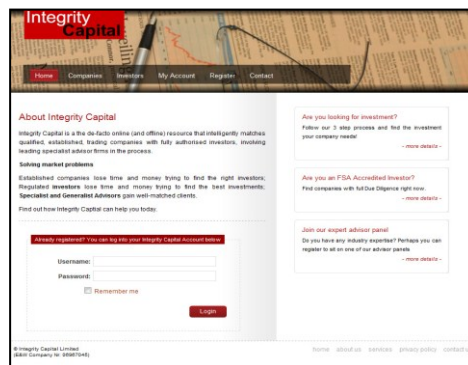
Integrity Capital

Home Companies Investors My Account Register Contact

About Integrity Capital

Integrity Capital is a the de-facto online (and offline) resource that intelligently matches qualified, established, trading companies with fully authorised investors, involving leading specialist advisor firms in the process.

Solving market problems

Established companies lose time and money trying to find the right investors; Regulated investors lose time and money trying to find the best investments. Specialist and Generalist Advisors gain well-matched clients.

Find out how Integrity Capital can help you today.

Already registered? You can log into your Integrity Capital Account below

Username:
Password:
Remember me
Login

Are you looking for investment?
Follow our 3 step process and find the investment your company needs!
- more details -

Are you an FSA Accredited Investor?
Find companies with full Due Diligence right now.
- more details -

Join our expert advisor panel
Do you have any industry expertise? Perhaps you can register to sit on one of our advisor panels
- more details -

© Integrity Capital Limited
(E&W Company No 06967045)

home about us services privacy policy contact